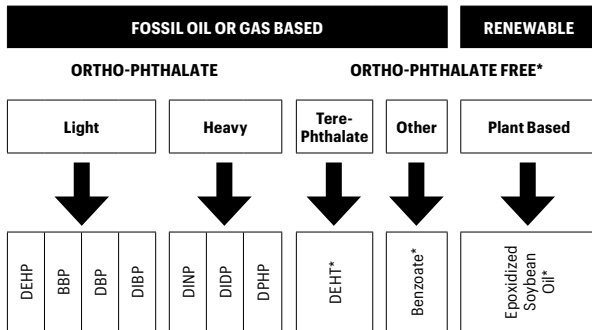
FOSSIL OIL OR GAS BASED

RENEWABLE

ORTHO-PHTHALATE

ORTHO-PHTHALATE FREE*

Light

Heavy

Tere-Phthalate

Other

Plant Based

DEHP

BBP

DBP

DIBP

DINP

DIDP

DPHP

DEHT*

Benzoate*

Epoxidized Soybean Oil*